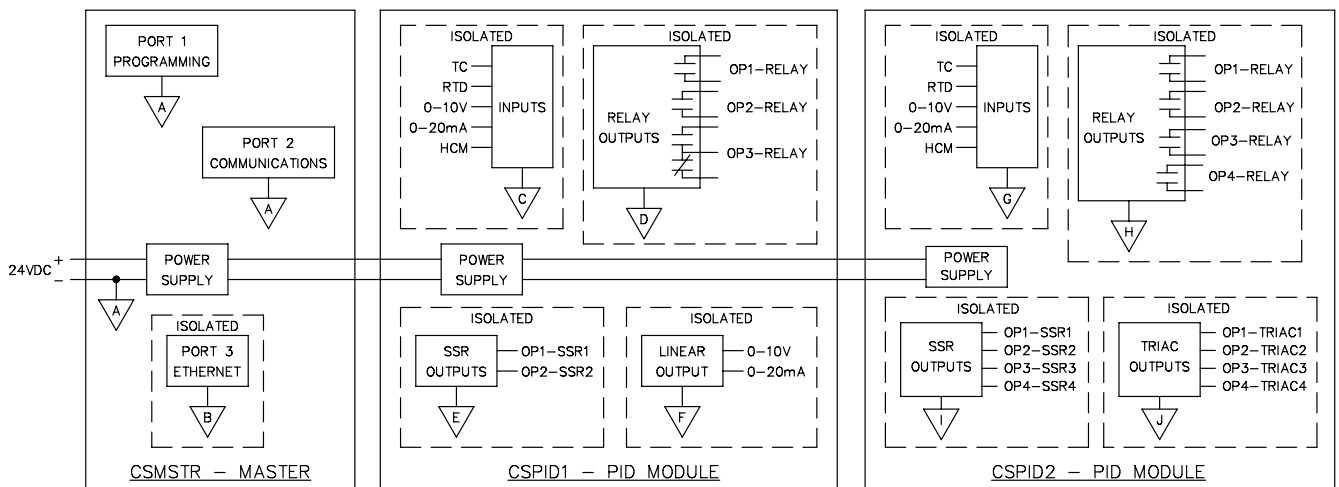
PORT 1
PROGRAMMING

A

PORT 2
COMMUNICATIONS

A

24VDC + −

POWER SUPPLY

A

ISOLATED
PORT 3
ETHERNET

B

CSMSTR – MASTER

ISOLATED
TC
RTD
0–10V
0–20mA
HCM
INPUTS

C

ISOLATED
RELAY OUTPUTS
OP1–RELAY
OP2–RELAY
OP3–RELAY

D

POWER SUPPLY

ISOLATED
SSR OUTPUTS
OP1–SSR1
OP2–SSR2

E

ISOLATED
LINEAR OUTPUT
0–10V
0–20mA

F

CSPID1 – PID MODULE

ISOLATED
TC
RTD
0–10V
0–20mA
HCM
INPUTS

G

ISOLATED
RELAY OUTPUTS
OP1–RELAY
OP2–RELAY
OP3–RELAY
OP4–RELAY

H

POWER SUPPLY

ISOLATED
SSR OUTPUTS
OP1–SSR1
OP2–SSR2
OP3–SSR3
OP4–SSR4

I

ISOLATED
TRIAC OUTPUTS
OP1–TRIAC1
OP2–TRIAC2
OP3–TRIAC3
OP4–TRIAC4

J

CSPID2 – PID MODULE